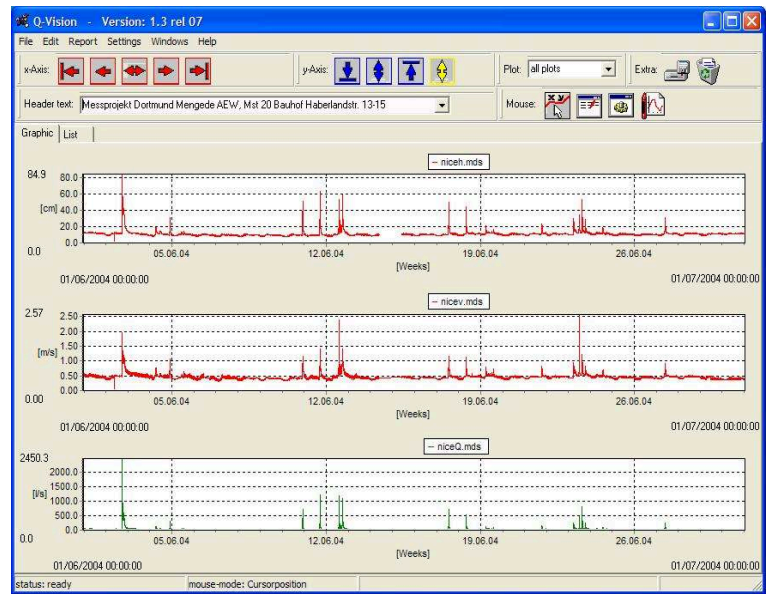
Q-Vision - Version: 1.3 rel 07

File Edit Report Settings Windows Help

x-Axis: y-Axis: Plot: all plots Extra:

Header text: Messprojekt Dortmund Mengede AEW, Mst 20 Bauhof Haberlandstr. 13-15 Mouse:

Graphic List

– niceh.mds

84.9
80.0
60.0
[cm] 40.0
20.0
0.0
0.0
05.06.04 12.06.04 19.06.04 26.06.04
[Weeks]
01/06/2004 00:00:00 01/07/2004 00:00:00

– nicev.mds

2.57
2.50
2.00
[m/s] 1.50
1.00
0.50
0.00
0.00
05.06.04 12.06.04 19.06.04 26.06.04
[Weeks]
01/06/2004 00:00:00 01/07/2004 00:00:00

– niceQ.mds

2450.3
2000.0
1500.0
[l/s] 1000.0
500.0
0.0
0.0
05.06.04 12.06.04 19.06.04 26.06.04
[Weeks]
01/06/2004 00:00:00 01/07/2004 00:00:00

status: ready mouse-mode: Cursorposition